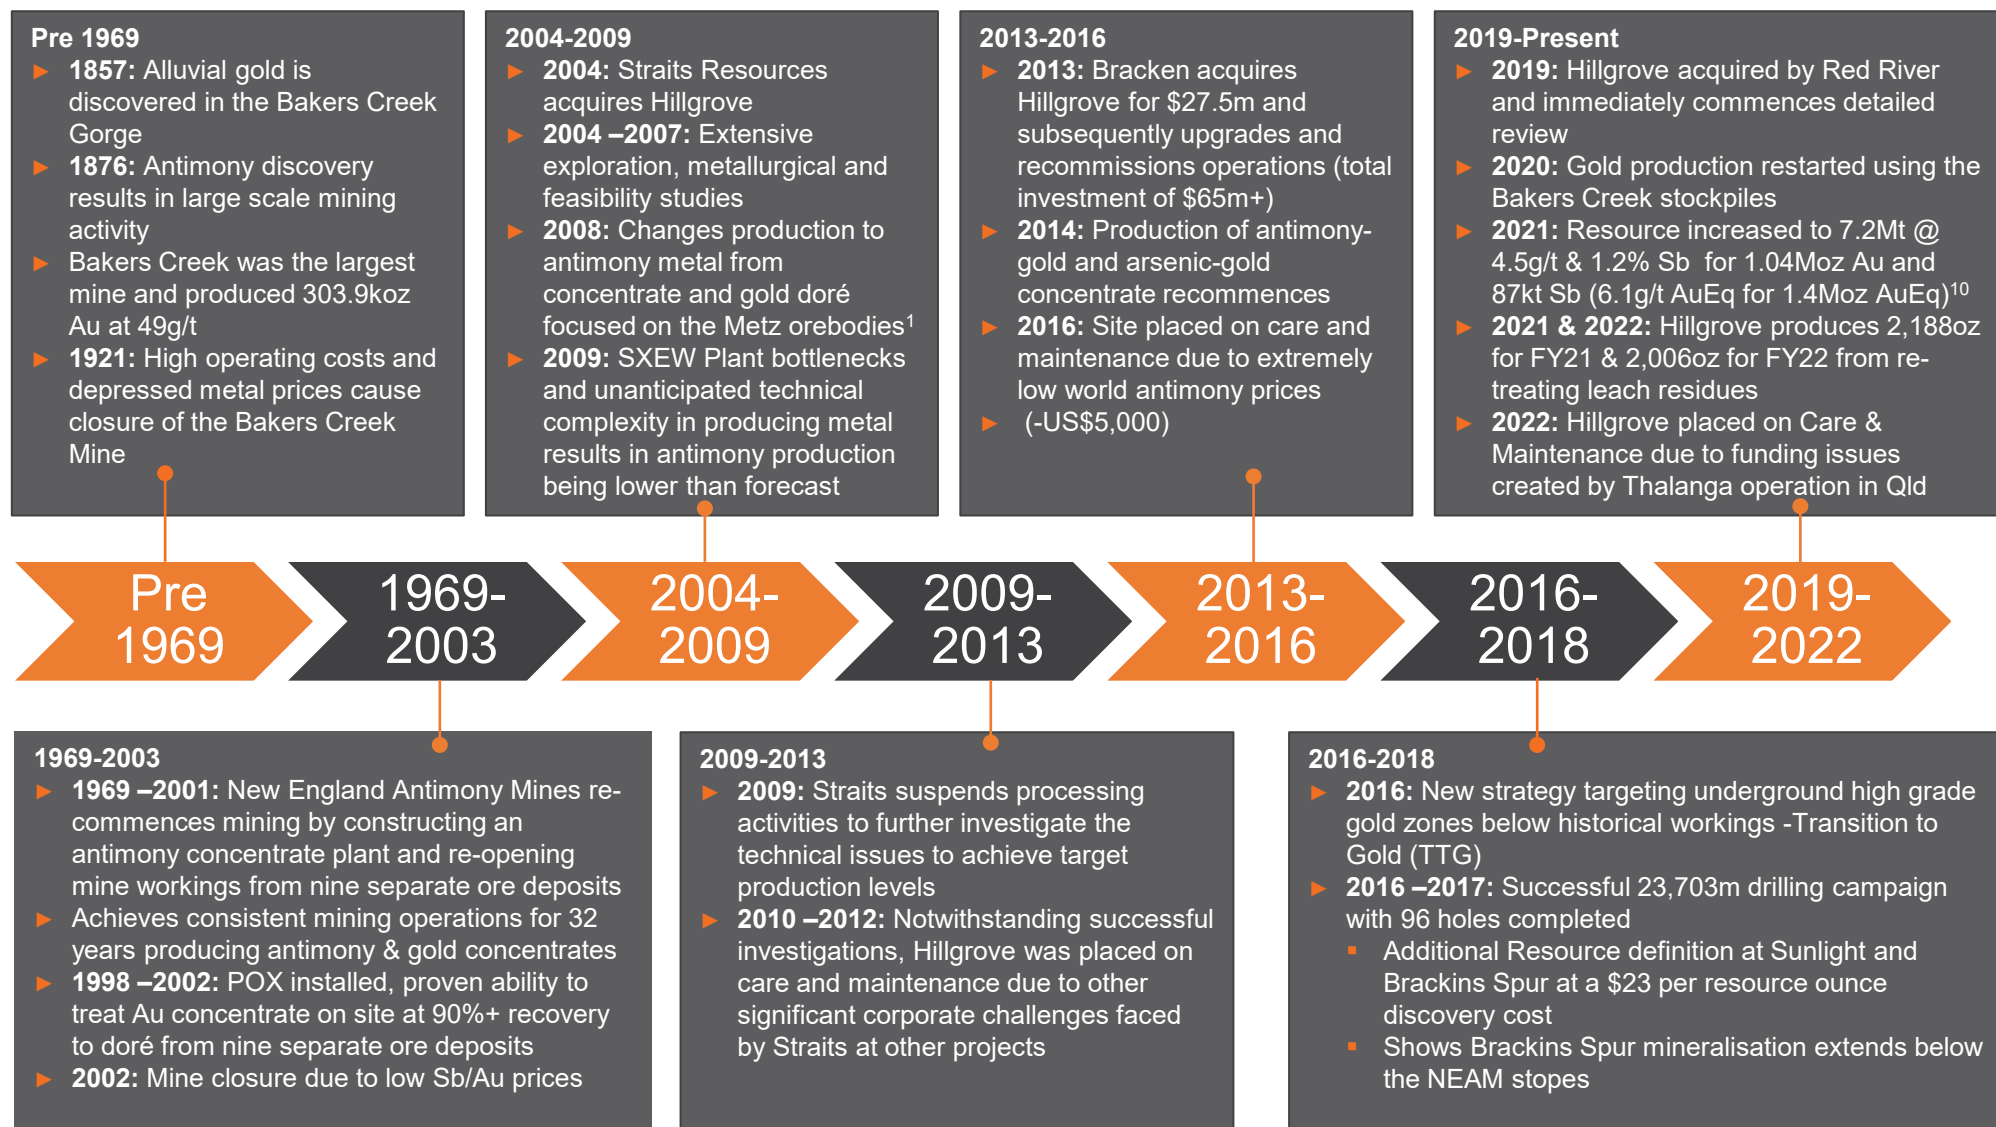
Pre 1969
- **1857:** Alluvial gold is discovered in the Bakers Creek Gorge
- **1876:** Antimony discovery results in large scale mining activity
- Bakers Creek was the largest mine and produced 303.9koz Au at 49g/t
- **1921:** High operating costs and depressed metal prices cause closure of the Bakers Creek Mine

2004-2009
- **2004:** Straits Resources acquires Hillgrove
- **2004 –2007:** Extensive exploration, metallurgical and feasibility studies
- **2008:** Changes production to antimony metal from concentrate and gold doré focused on the Metz orebodies$^1$
- **2009:** SXEW Plant bottlenecks and unanticipated technical complexity in producing metal results in antimony production being lower than forecast

2013-2016
- **2013:** Bracken acquires Hillgrove for $27.5m and subsequently upgrades and recommissions operations (total investment of $65m+)
- **2014:** Production of antimony-gold and arsenic-gold concentrate recommences
- **2016:** Site placed on care and maintenance due to extremely low world antimony prices
- (-US$5,000)

2019-Present
- **2019:** Hillgrove acquired by Red River and immediately commences detailed review
- **2020:** Gold production restarted using the Bakers Creek stockpiles
- **2021:** Resource increased to 7.2Mt @ 4.5g/t & 1.2% Sb for 1.04Moz Au and 87kt Sb (6.1g/t AuEq for 1.4Moz AuEq)$^{10}$
- **2021 & 2022:** Hillgrove produces 2,188oz for FY21 & 2,006oz for FY22 from re-treating leach residues
- **2022:** Hillgrove placed on Care & Maintenance due to funding issues created by Thalanga operation in Qld

Pre 1969

1969-2003

2004-2009

2009-2013

2013-2016

2016-2018

2019-2022

1969-2003
- **1969 –2001:** New England Antimony Mines re-commences mining by constructing an antimony concentrate plant and re-opening mine workings from nine separate ore deposits
- Achieves consistent mining operations for 32 years producing antimony & gold concentrates
- **1998 –2002:** POX installed, proven ability to treat Au concentrate on site at 90%+ recovery to doré from nine separate ore deposits
- **2002:** Mine closure due to low Sb/Au prices

2009-2013
- **2009:** Straits suspends processing activities to further investigate the technical issues to achieve target production levels
- **2010 –2012:** Notwithstanding successful investigations, Hillgrove was placed on care and maintenance due to other significant corporate challenges faced by Straits at other projects

2016-2018
- **2016:** New strategy targeting underground high grade gold zones below historical workings -Transition to Gold (TTG)
- **2016 –2017:** Successful 23,703m drilling campaign with 96 holes completed
  - Additional Resource definition at Sunlight and Brackins Spur at a $23 per resource ounce discovery cost
  - Shows Brackins Spur mineralisation extends below the NEAM stopes